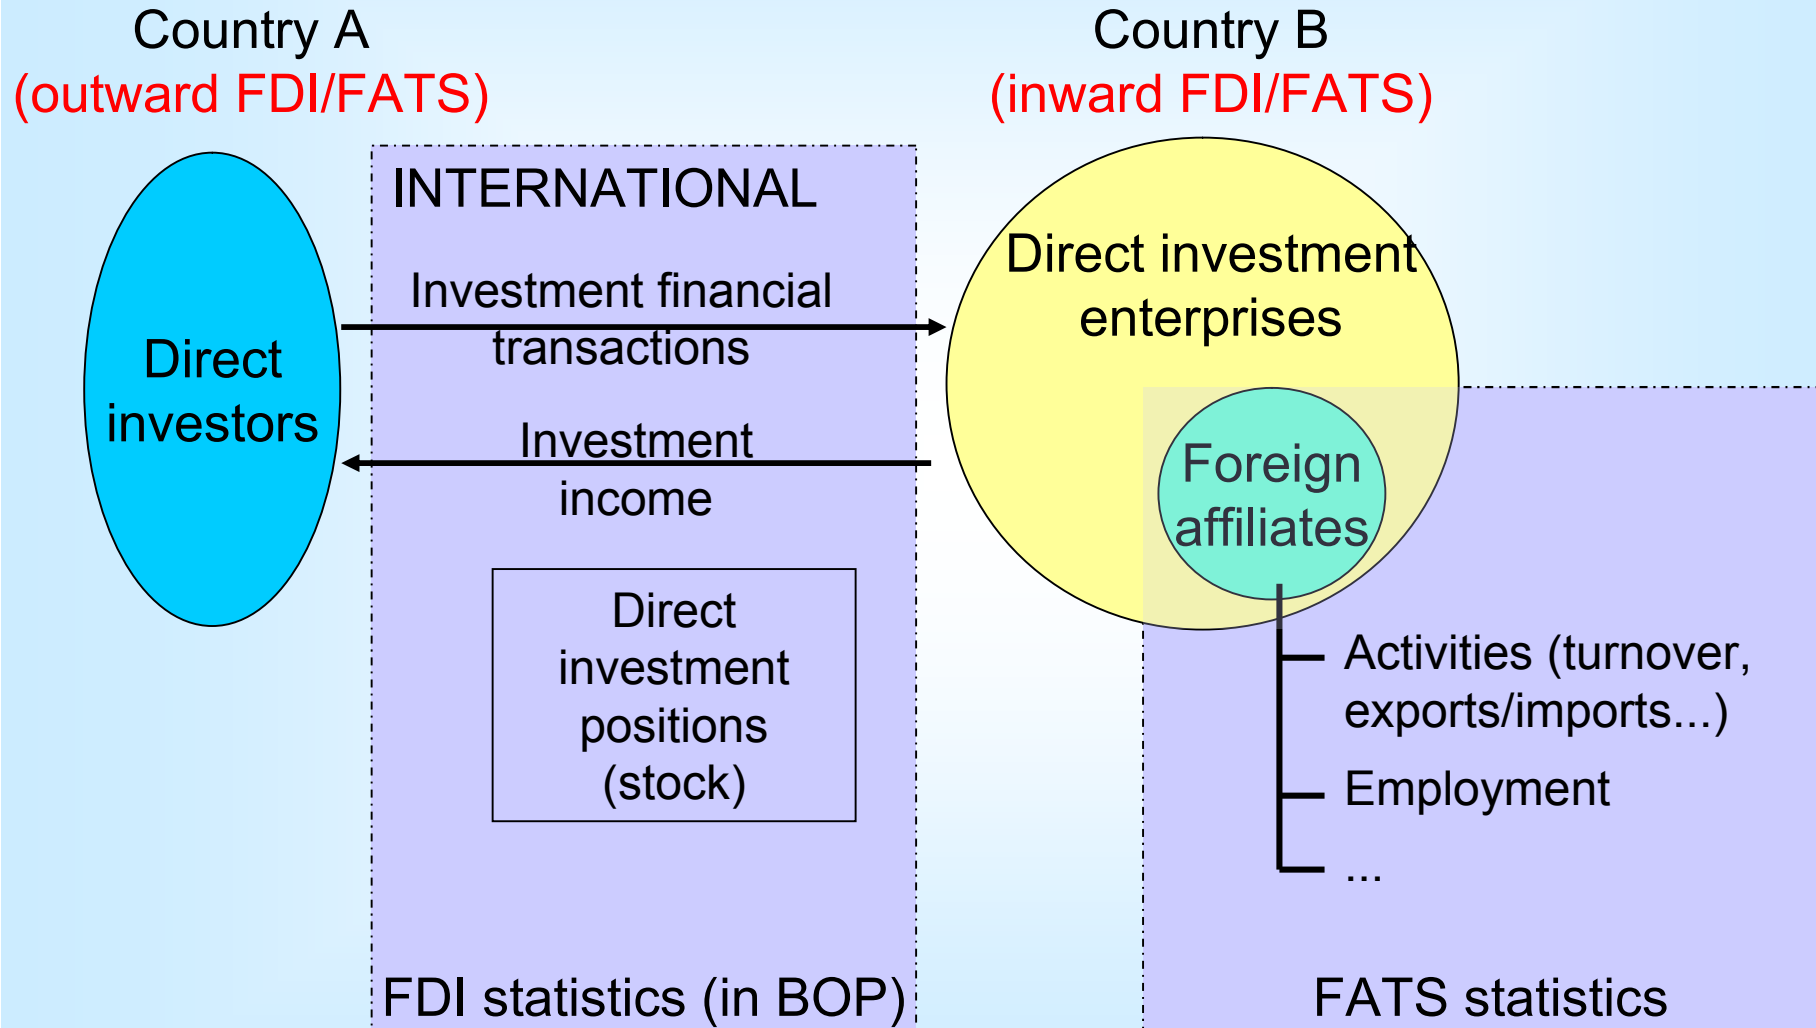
Country A
(outward FDI/FATS)

Country B
(inward FDI/FATS)

Direct investors

INTERNATIONAL

Investment financial transactions

Investment income

Direct investment positions (stock)

FDI statistics (in BOP)

Direct investment enterprises

Foreign affiliates

Activities (turnover, exports/imports...)

Employment

...

FATS statistics